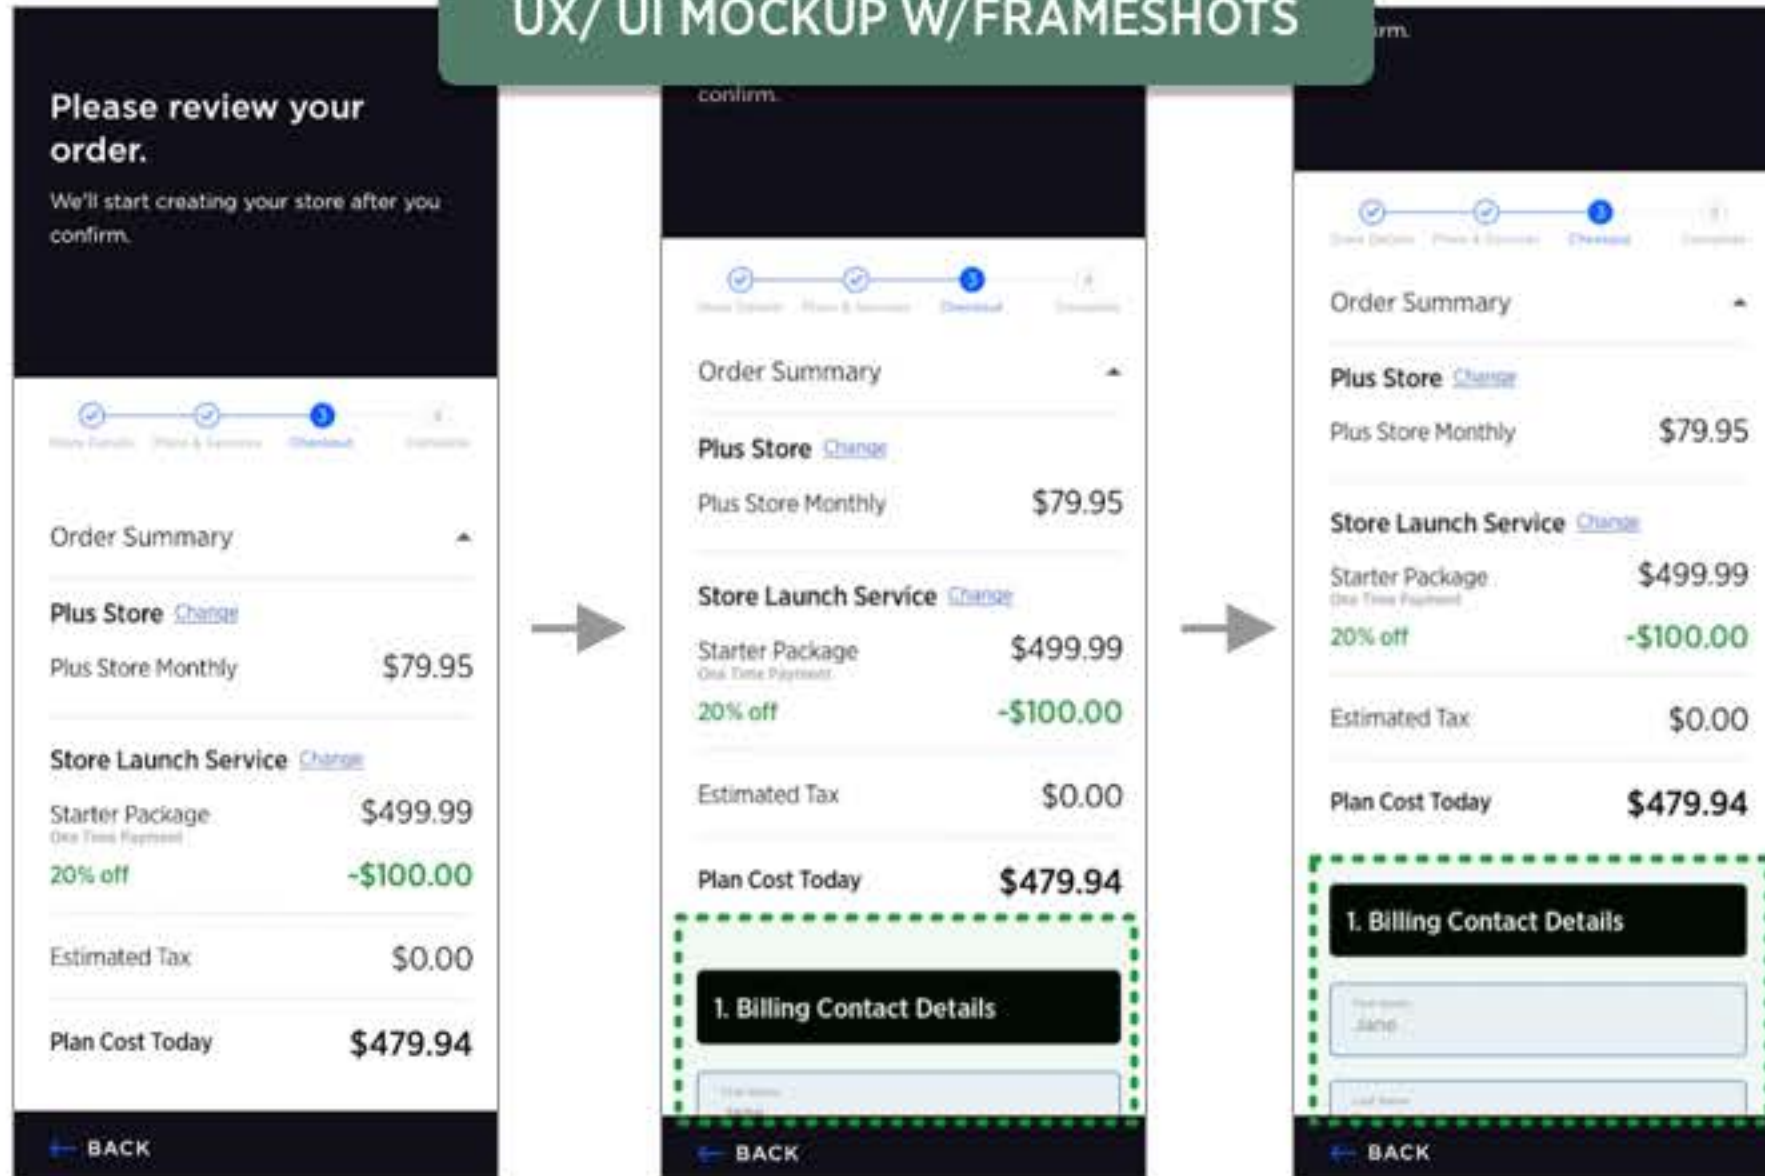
UX/ UI MOCKUP W/FRAMESHOTS

Please review your order.

We'll start creating your store after you confirm.

3

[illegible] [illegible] Checkout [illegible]

Order Summary

Plus Store Change

Plus Store Monthly $79.95

Store Launch Service Change

Starter Package $499.99

One Time Payment

20% off -$100.00

Estimated Tax $0.00

Plan Cost Today $479.94

BACK

confirm.

3

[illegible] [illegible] Checkout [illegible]

Order Summary

Plus Store Change

Plus Store Monthly $79.95

Store Launch Service Change

Starter Package $499.99

One Time Payment

20% off -$100.00

Estimated Tax $0.00

Plan Cost Today $479.94

1. Billing Contact Details

First Name

Jane

BACK

irm.

3

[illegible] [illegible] Checkout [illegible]

Order Summary

Plus Store Change

Plus Store Monthly $79.95

Store Launch Service Change

Starter Package $499.99

One Time Payment

20% off -$100.00

Estimated Tax $0.00

Plan Cost Today $479.94

1. Billing Contact Details

First Name

Jane

Last Name

BACK